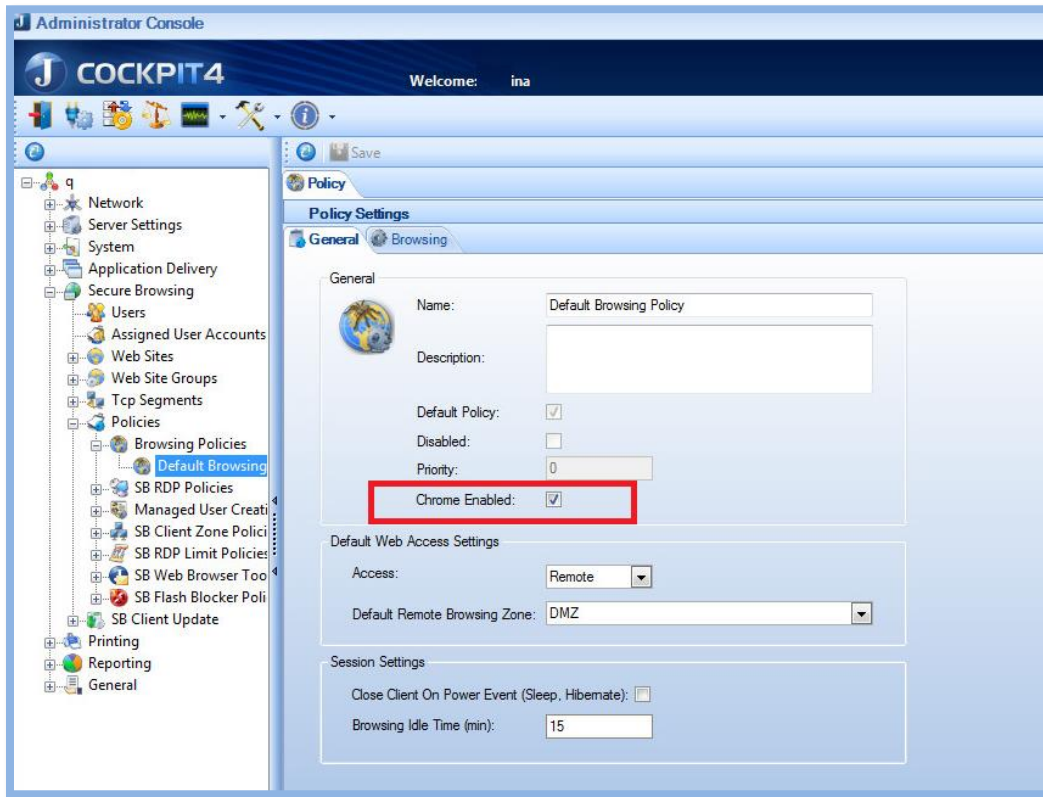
Administrator Console

COCKPIT4

Welcome: ina

Save

q
Network
Server Settings
System
Application Delivery
Secure Browsing
Users
Assigned User Accounts
Web Sites
Web Site Groups
Tcp Segments
Policies
Browsing Policies
Default Browsing
SB RDP Policies
Managed User Creati
SB Client Zone Polici
SB RDP Limit Policies
SB Web Browser Too
SB Flash Blocker Poli
SB Client Update
Printing
Reporting
General

Policy

Policy Settings

General Browsing

General

Name: Default Browsing Policy

Description:

Default Policy:

Disabled:

Priority: 0

Chrome Enabled:

Default Web Access Settings

Access: Remote

Default Remote Browsing Zone: DMZ

Session Settings

Close Client On Power Event (Sleep, Hibernate):

Browsing Idle Time (min): 15